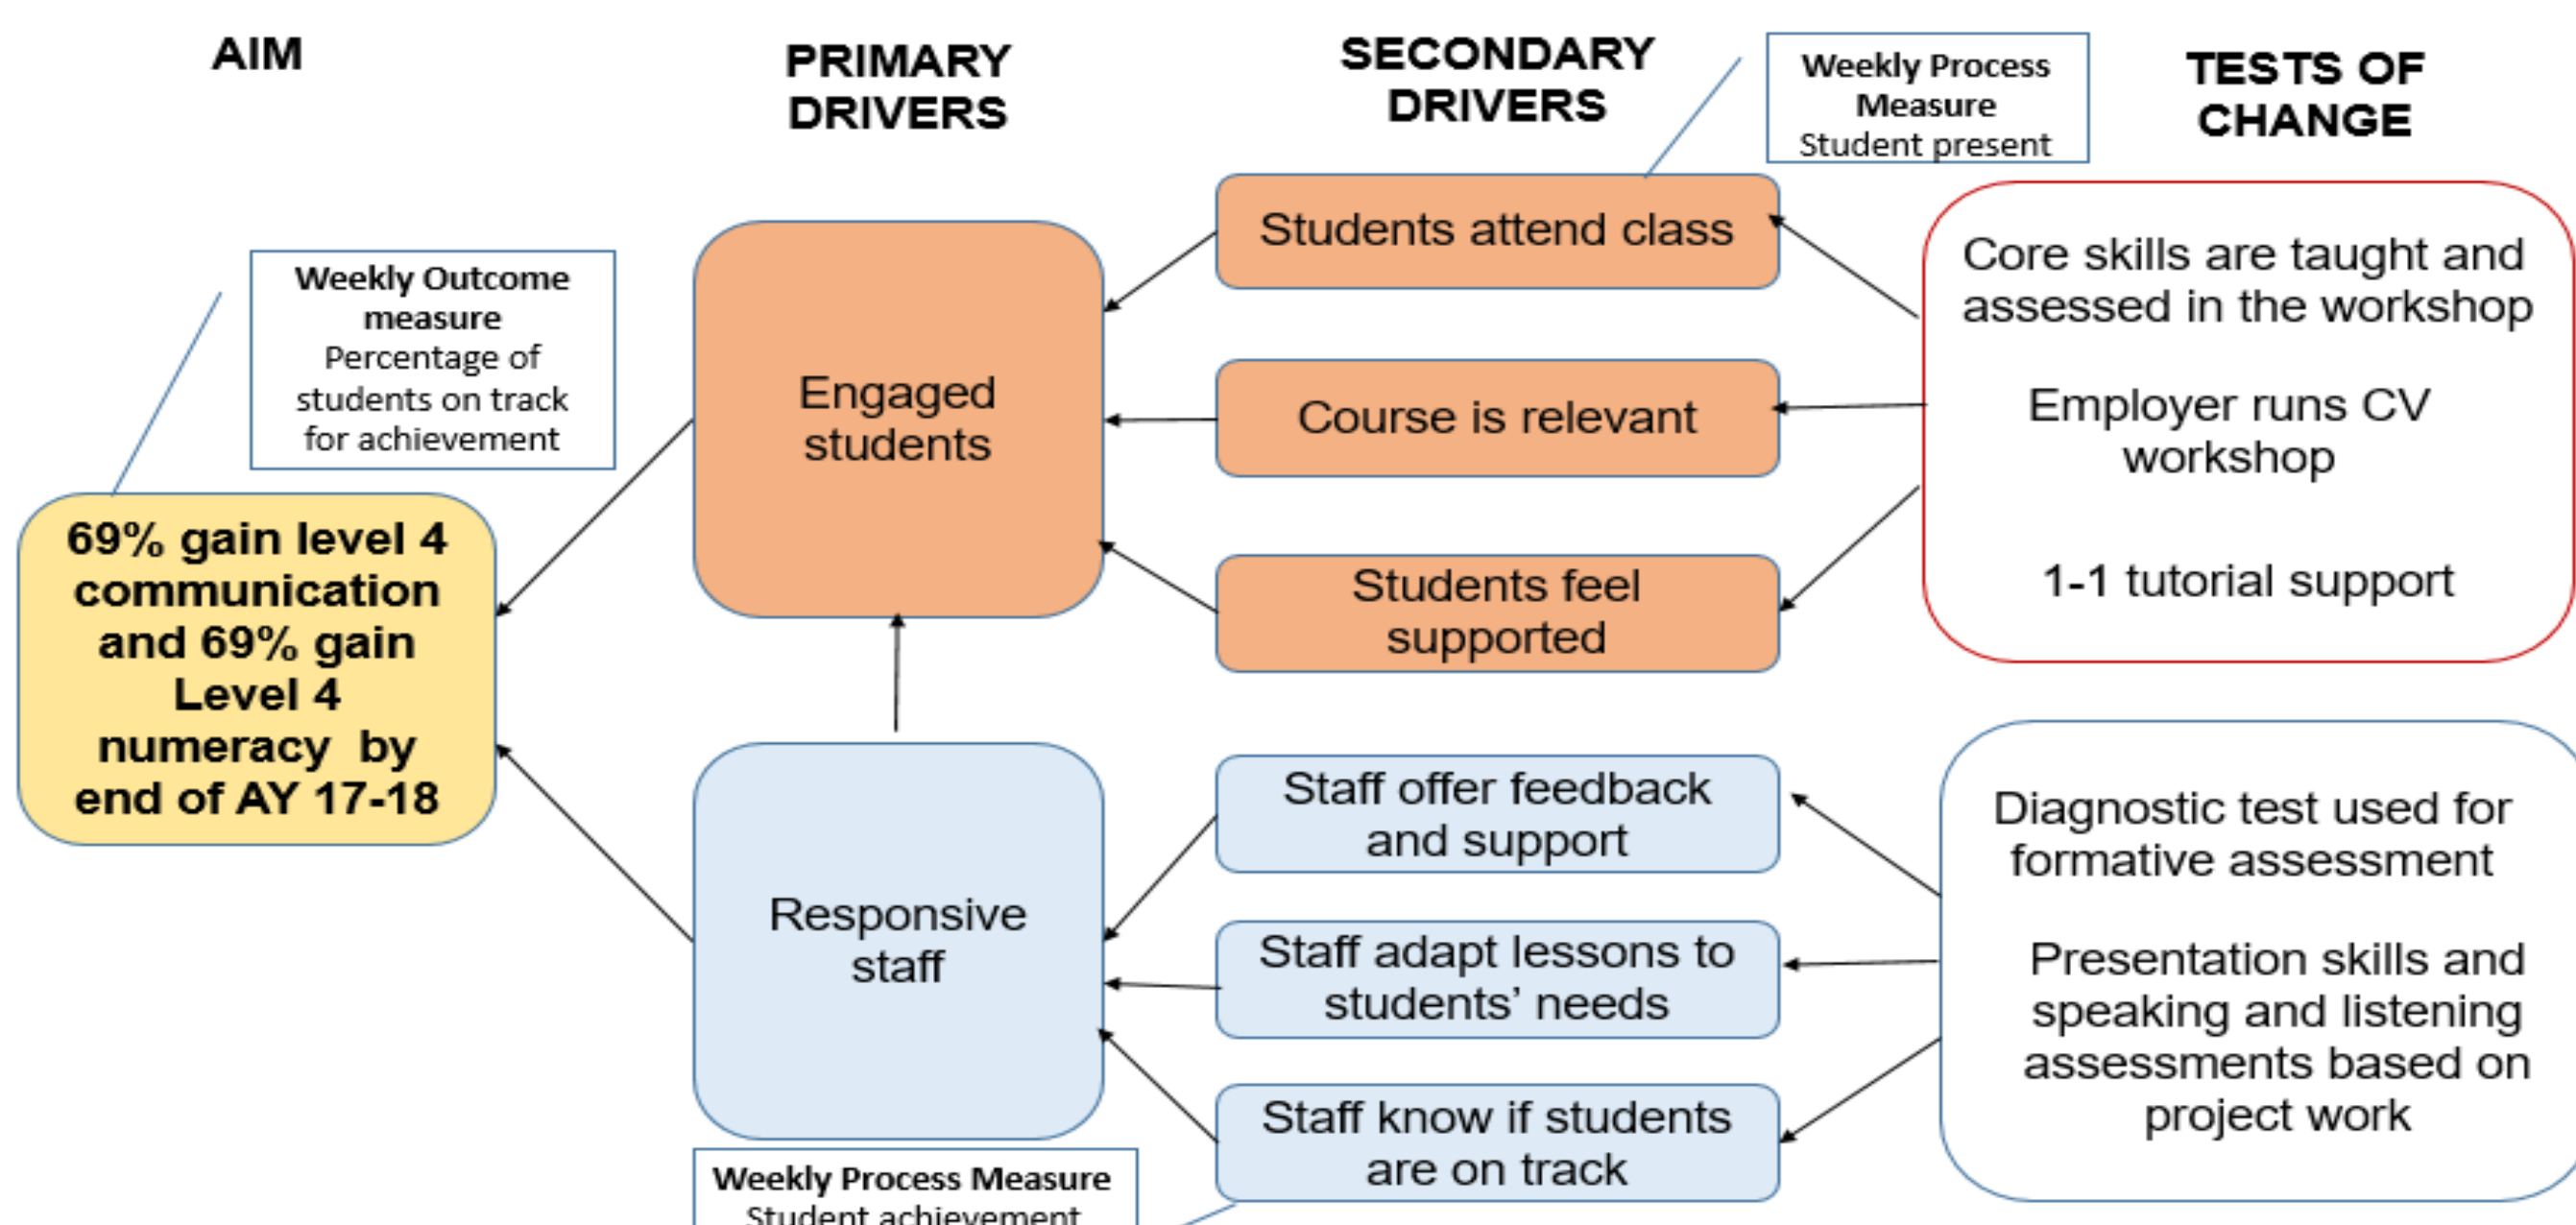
AIM

PRIMARY DRIVERS

SECONDARY DRIVERS

Weekly Process Measure
Student present

TESTS OF CHANGE

Weekly Outcome measure
Percentage of students on track for achievement

69% gain level 4 communication and 69% gain Level 4 numeracy by end of AY 17-18

Engaged students

Students attend class

Course is relevant

Students feel supported

Core skills are taught and assessed in the workshop

Employer runs CV workshop

1-1 tutorial support

Responsive staff

Staff offer feedback and support

Staff adapt lessons to students' needs

Staff know if students are on track

Diagnostic test used for formative assessment

Presentation skills and speaking and listening assessments based on project work

Weekly Process Measure
Student achievement